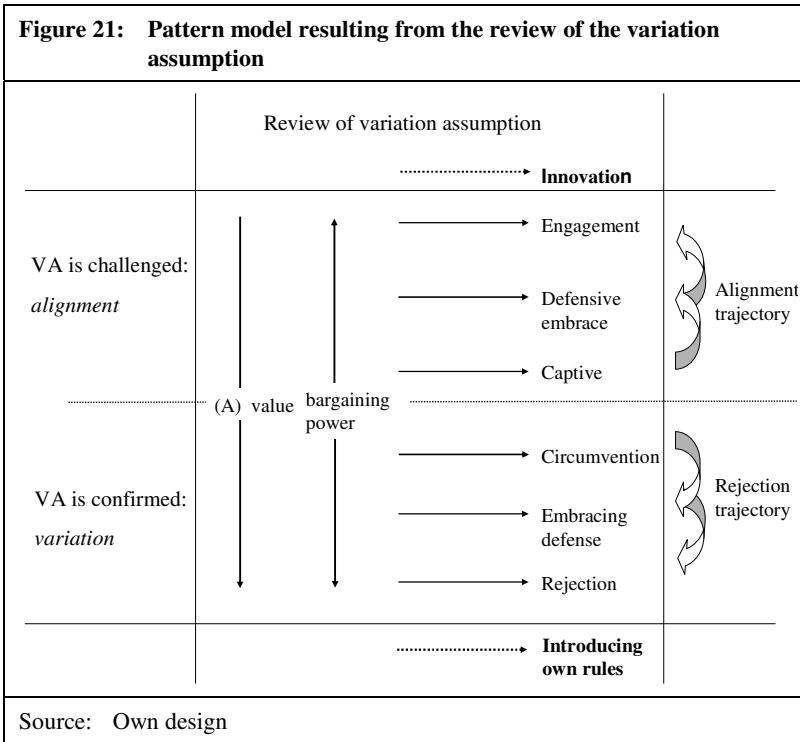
**Figure 21: Pattern model resulting from the review of the variation assumption**

Review of variation assumption

Innovation

VA is challenged: *alignment*

Engagement

Defensive embrace

Captive

Alignment trajectory

(A) value

bargaining power

VA is confirmed: *variation*

Circumvention

Embracing defense

Rejection

Rejection trajectory

Introducing own rules

Source: Own design